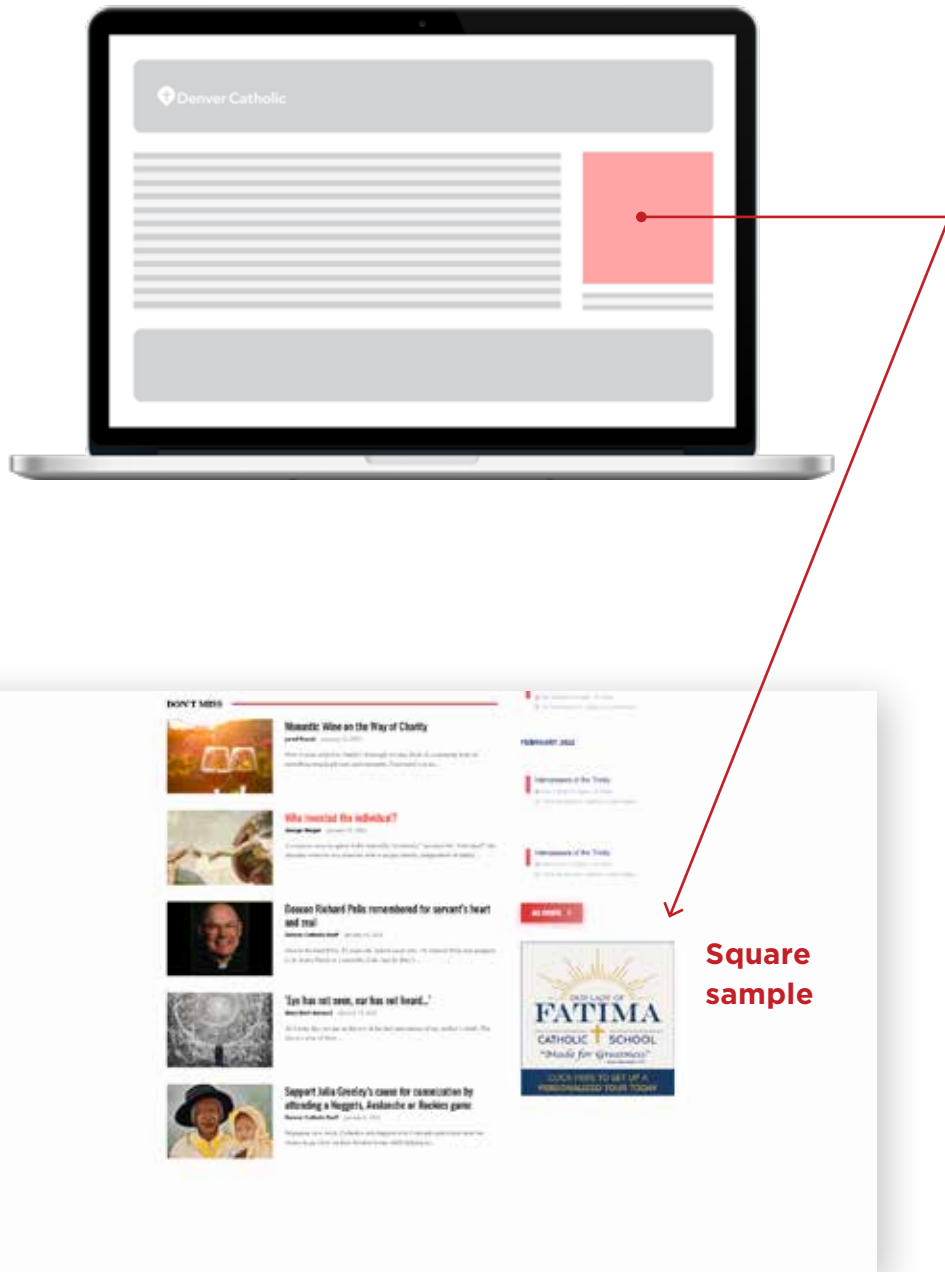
Denver Catholic

DON'T MISS

Romantic Wine on the Way of Charity

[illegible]

Who invented the individual?

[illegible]

Deacon Richard Pelis remembered for servant's heart and zeal

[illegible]

'Eye has not seen, ear has not heard...'

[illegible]

Support Julia Greeley's cause for canonization by attending a Nuggets, Avalanche or Rockies game

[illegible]

FEBRUARY 2022

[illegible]

OUR LADY OF
FATIMA
CATHOLIC SCHOOL
"Made for Greatness"

CLICK HERE TO SET UP A PERSONALIZED TOUR TODAY

Square sample